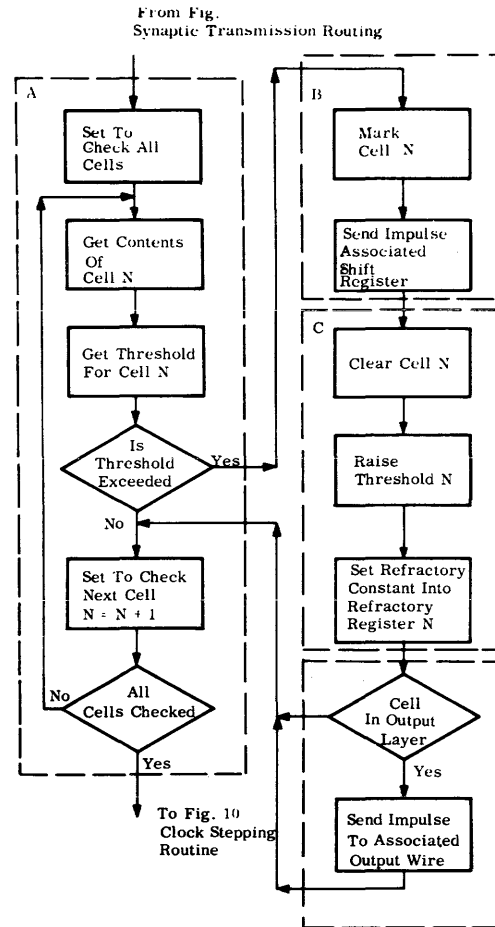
From Fig.
Synaptic Transmission Routing

A

Set To Check All Cells

Get Contents Of Cell N

Get Threshold For Cell N

Is Threshold Exceeded

Yes

No

Set To Check Next Cell N = N + 1

All Cells Checked

No

Yes

To Fig. 10 Clock Stepping Routine

B

Mark Cell N

Send Impulse Associated Shift Register

C

Clear Cell N

Raise Threshold N

Set Refractory Constant Into Refractory Register N

Cell In Output Layer

Yes

Send Impulse To Associated Output Wire